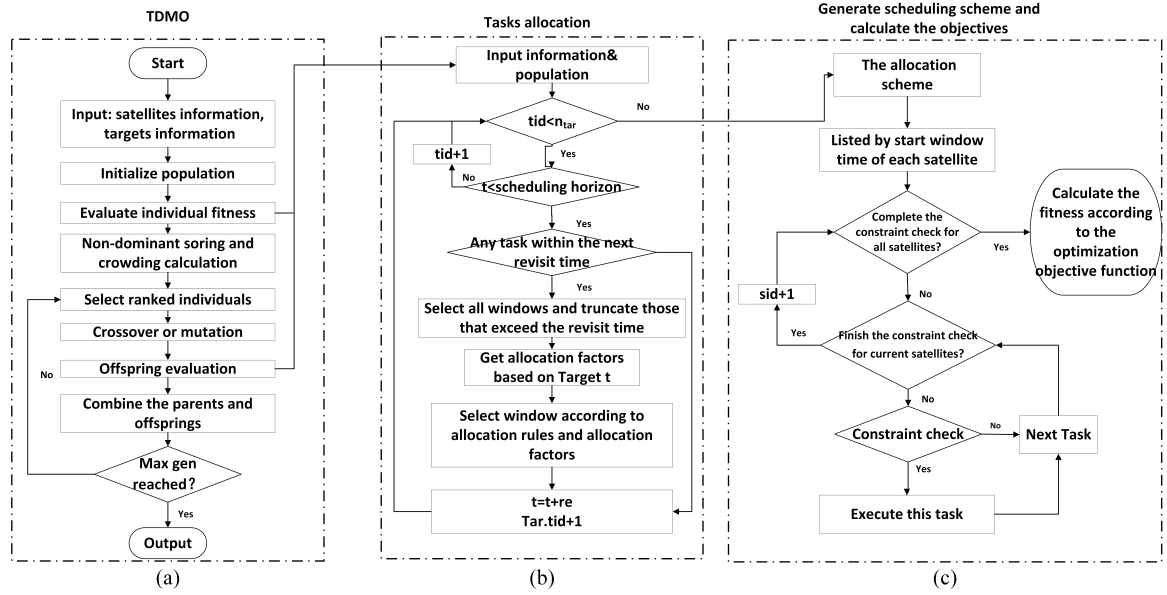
TDMO

Start

Input: satellites information, targets information

Initialize population

Evaluate individual fitness

Non-dominant soring and crowding calculation

Select ranked individuals

Crossover or mutation

Offspring evaluation

No

Combine the parents and offsprings

Max gen reached?

Yes

Output

(a)

Tasks allocation

Input information& population

tid<$n_{tar}$

No

tid+1

Yes

No

t<scheduling horizon

Yes

Any task within the next revisit time

Yes

Select all windows and truncate those that exceed the revisit time

Get allocation factors based on Target t

Select window according to allocation rules and allocation factors

t=t+re
Tar.tid+1

(b)

Generate scheduling scheme and calculate the objectives

The allocation scheme

Listed by start window time of each satellite

Complete the constraint check for all satellites?

Yes

Calculate the fitness according to the optimization objective function

sid+1

No

Yes

Finish the constraint check for current satellites?

No

Constraint check

No

Next Task

Yes

Execute this task

(c)